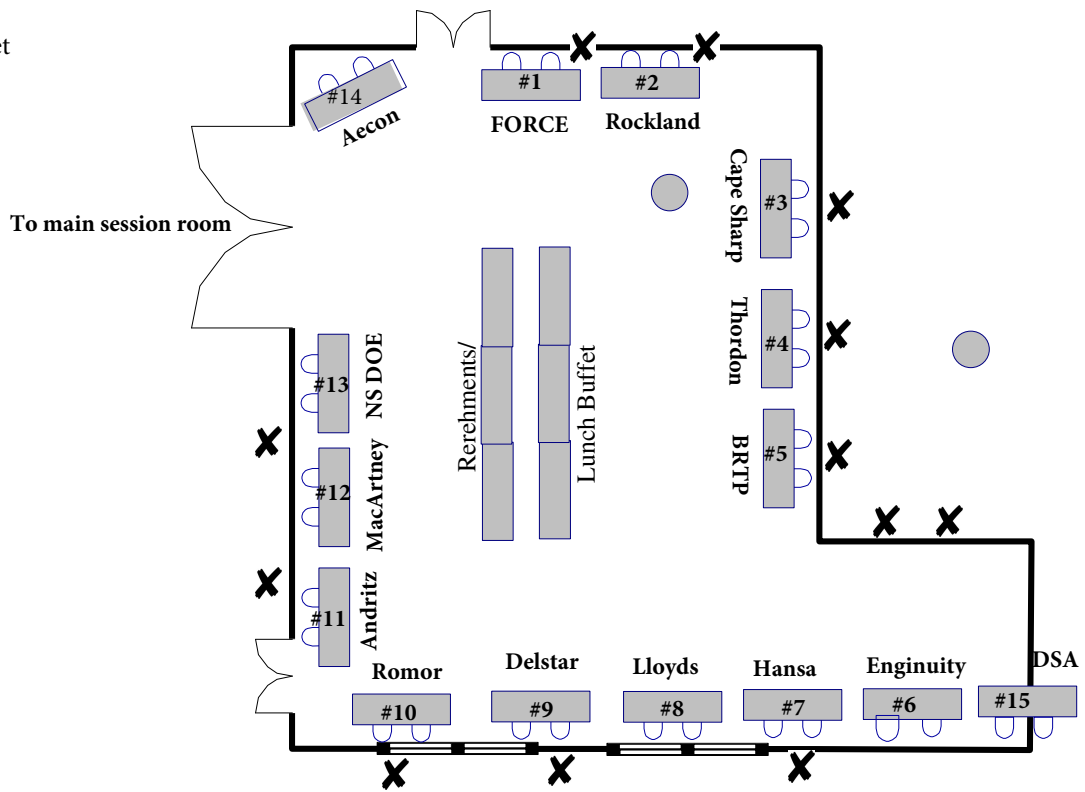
et

#14
Aecon

#1
FORCE

#2
Rockland

To main session room

Cape Sharp
#3

Thordon
#4

BRTP
#5

Rerehments/
Lunch Buffet

#13
NS DOE

#12
MacArtney

#11
Andritz

Romor
#10

Delstar
#9

Lloyds
#8

Hansa
#7

Enginuity
#6

DSA
#15